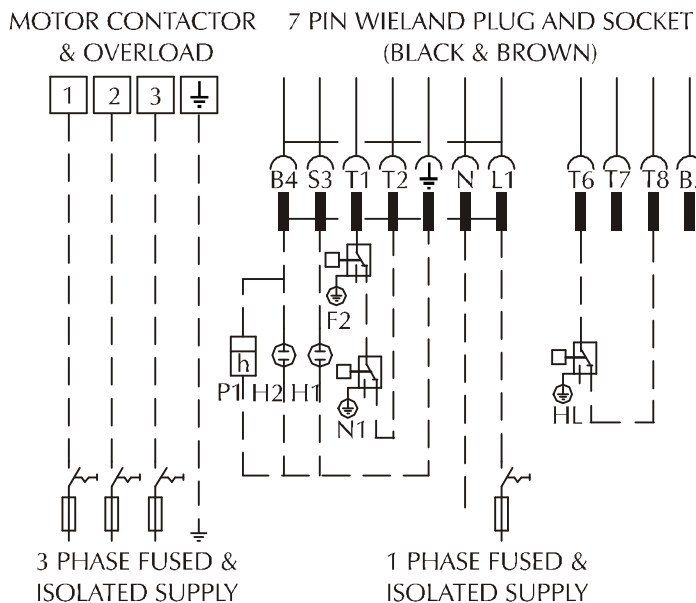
MOTOR CONTACTOR & OVERLOAD

7 PIN WIELAND PLUG AND SOCKET (BLACK & BROWN)

1 2 3

B4 S3 T1 T2 N L1

T6 T7 T8 B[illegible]

F2

h

P1 H2 H1

N1

HL

3 PHASE FUSED & ISOLATED SUPPLY

1 PHASE FUSED & ISOLATED SUPPLY